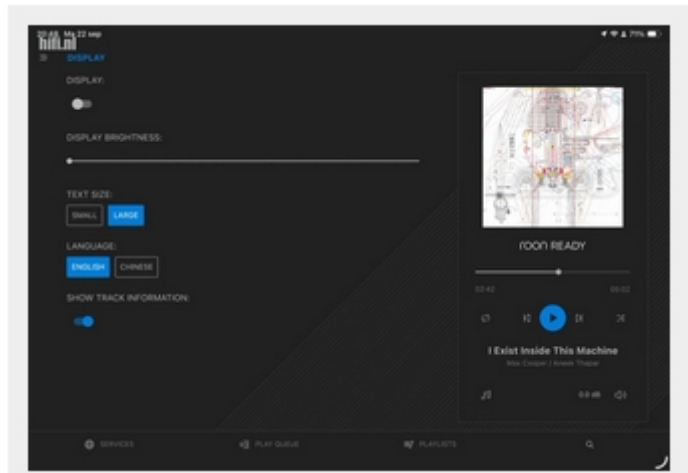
hifi.nl

20:48 Ma 22 sep

71%

DISPLAY

DISPLAY:

DISPLAY BRIGHTNESS:

TEXT SIZE:

SMALL

LARGE

LANGUAGE:

ENGLISH

CHINESE

SHOW TRACK INFORMATION:

roon READY

03:42

06:02

I Exist Inside This Machine

Max Cooper | Kevin Thapar

0.0 dB

SERVICES

PLAY QUEUE

PLAYLISTS